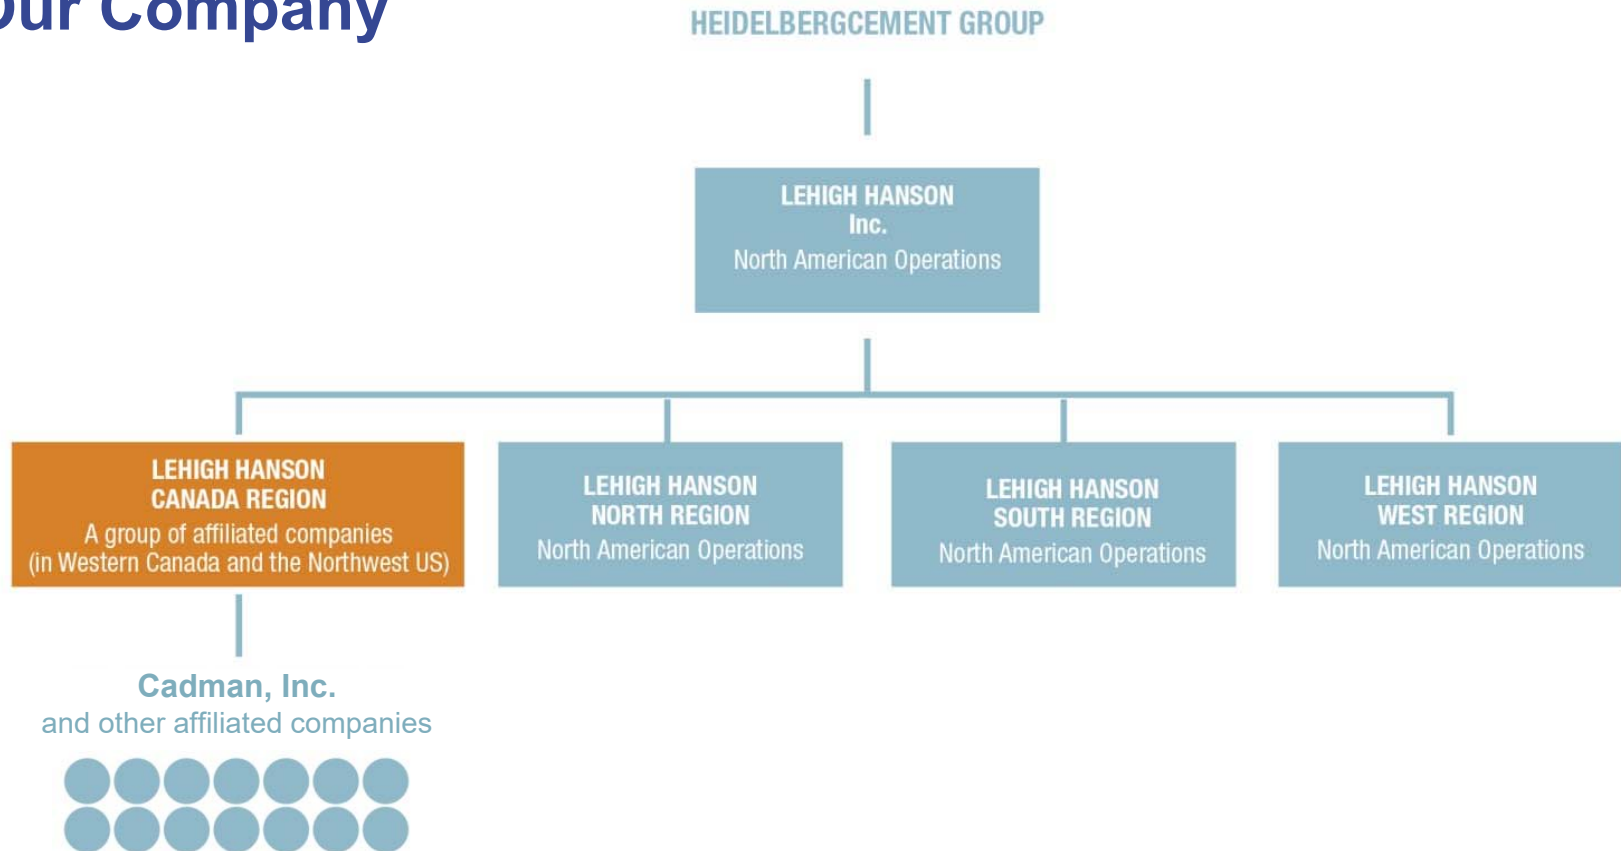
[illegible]ur Company

HEIDELBERGCEMENT GROUP

LEHIGH HANSON
Inc.
North American Operations

LEHIGH HANSON
CANADA REGION
A group of affiliated companies
(in Western Canada and the Northwest US)

LEHIGH HANSON
NORTH REGION
North American Operations

LEHIGH HANSON
SOUTH REGION
North American Operations

LEHIGH HANSON
WEST REGION
North American Operations

Cadman, Inc.
and other affiliated companies